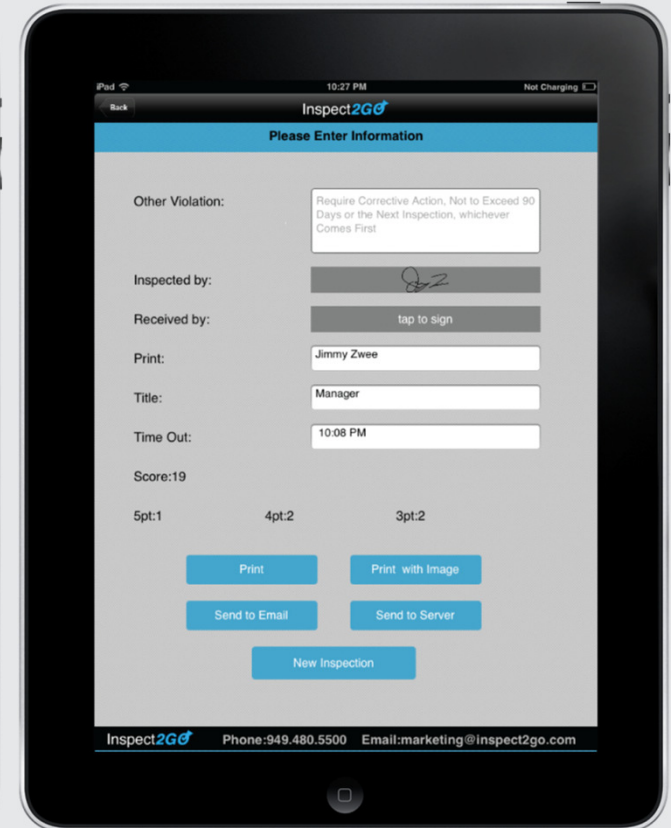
iPad
10:27 PM
Not Charging

Back
Inspect2GO

Please Enter Information

Other Violation:
Require Corrective Action, Not to Exceed 90 Days or the Next Inspection, whichever Comes First

Inspected by:

Received by:
tap to sign

Print:
Jimmy Zwee

Title:
Manager

Time Out:
10:08 PM

Score:19

5pt:1
4pt:2
3pt:2

Print
Print with Image
Send to Email
Send to Server
New Inspection

Inspect2GO Phone:949.480.5500 Email:marketing@inspect2go.com